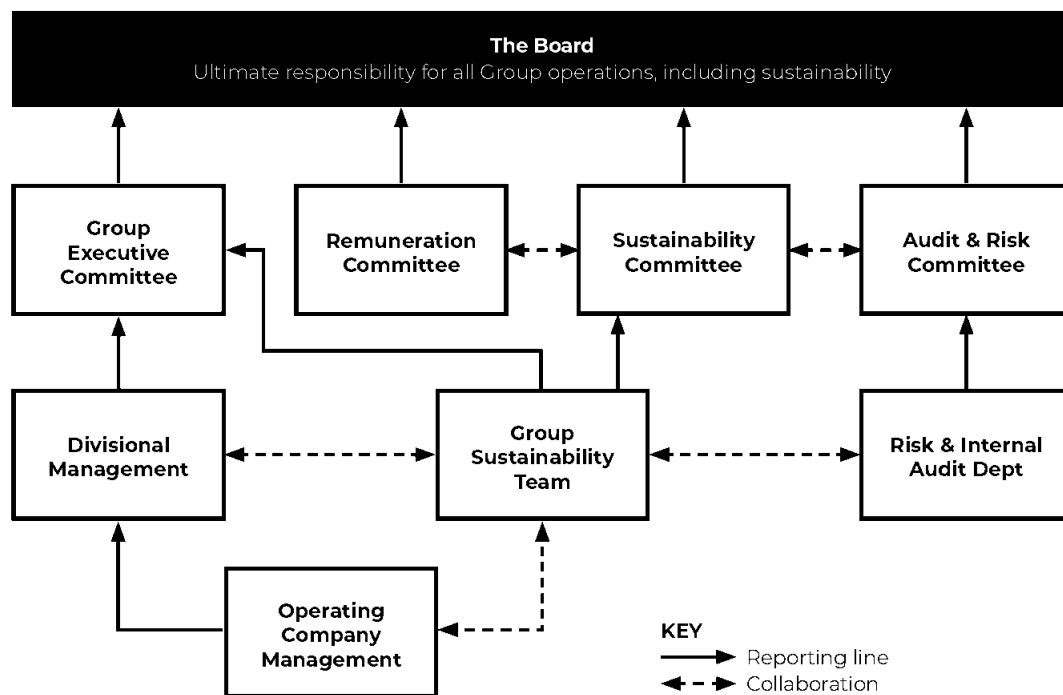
The Board
Ultimate responsibility for all Group operations, including sustainability

Group Executive Committee

Remuneration Committee

Sustainability Committee

Audit & Risk Committee

Divisional Management

Group Sustainability Team

Risk & Internal Audit Dept

Operating Company Management

KEY
Reporting line
Collaboration